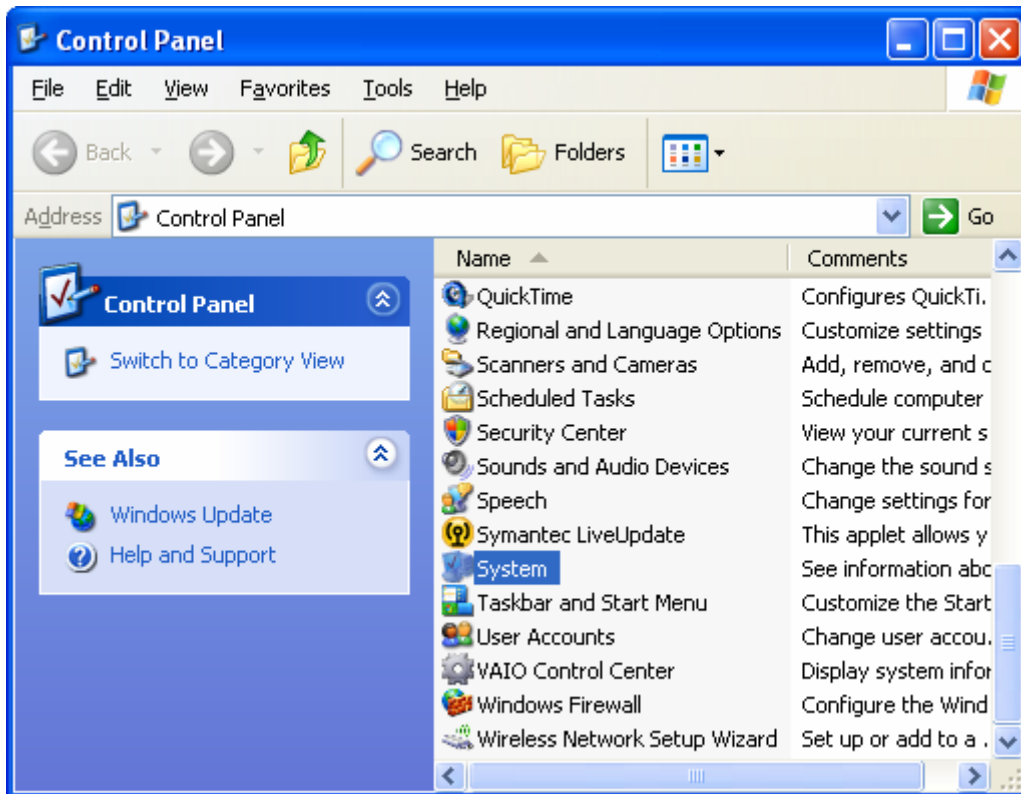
Control Panel

File Edit View Favorites Tools Help

Back Search Folders

Address Control Panel Go

Control Panel

Switch to Category View

See Also

Windows Update

Help and Support

| Name | Comments |
|---|---|
| QuickTime | Configures QuickTi. |
| Regional and Language Options | Customize settings |
| Scanners and Cameras | Add, remove, and c |
| Scheduled Tasks | Schedule computer |
| Security Center | View your current s |
| Sounds and Audio Devices | Change the sound s |
| Speech | Change settings for |
| Symantec LiveUpdate | This applet allows y |
| System | See information abo |
| Taskbar and Start Menu | Customize the Start |
| User Accounts | Change user accou. |
| VAIO Control Center | Display system infor |
| Windows Firewall | Configure the Wind |
| Wireless Network Setup Wizard | Set up or add to a . |